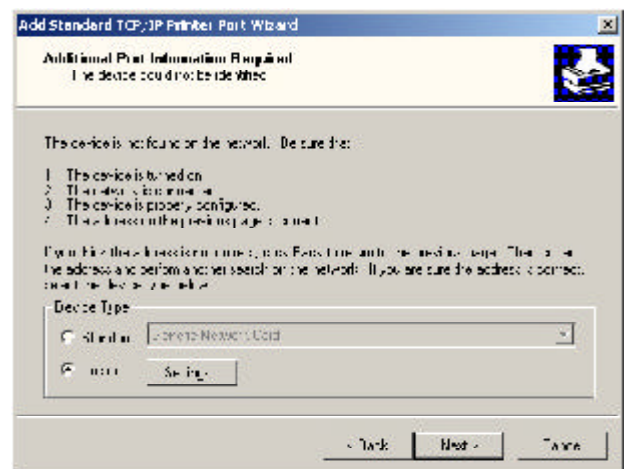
Add Standard TCP/IP Printer Port Wizard

Additional Port Information Required
The device could not be identified.

The device is not found on the network. Be sure that:

1. The device is turned on.
2. The network is connected.
3. The device is properly configured.
4. The address on the previous page is correct.

If you think the address is not correct, click Back to return to the previous page. Then correct the address and perform another search on the network. If you are sure the address is correct, select the device type below.

Device Type

Standard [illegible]

Custom Settings...

< Back Next > Cancel